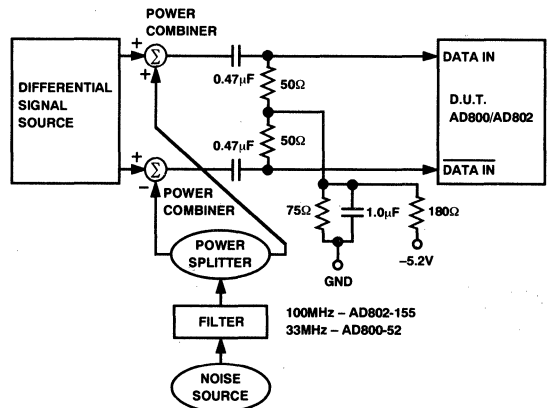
POWER COMBINER

DIFFERENTIAL SIGNAL SOURCE

+

$\Sigma$

+

0.47$\mu$F

50$\Omega$

DATA IN

D.U.T. AD800/AD802

0.47$\mu$F

50$\Omega$

+

$\Sigma$

−

$\overline{\text{DATA IN}}$

POWER COMBINER

75$\Omega$

1.0$\mu$F

180$\Omega$

POWER SPLITTER

GND

−5.2V

FILTER

100MHz – AD802-155
33MHz – AD800-52

NOISE SOURCE